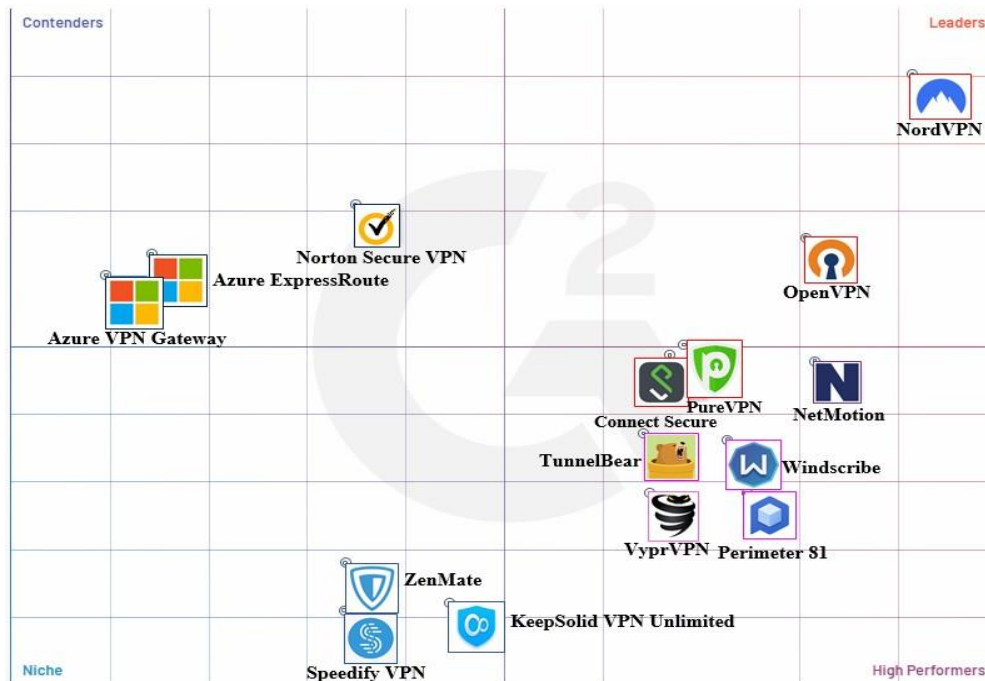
Contenders

Leaders

NordVPN

Norton Secure VPN

Azure ExpressRoute

Azure VPN Gateway

OpenVPN

PureVPN

Connect Secure

NetMotion

TunnelBear

Windscribe

VyprVPN

Perimeter 81

ZenMate

KeepSolid VPN Unlimited

Speedify VPN

Niche

High Performers